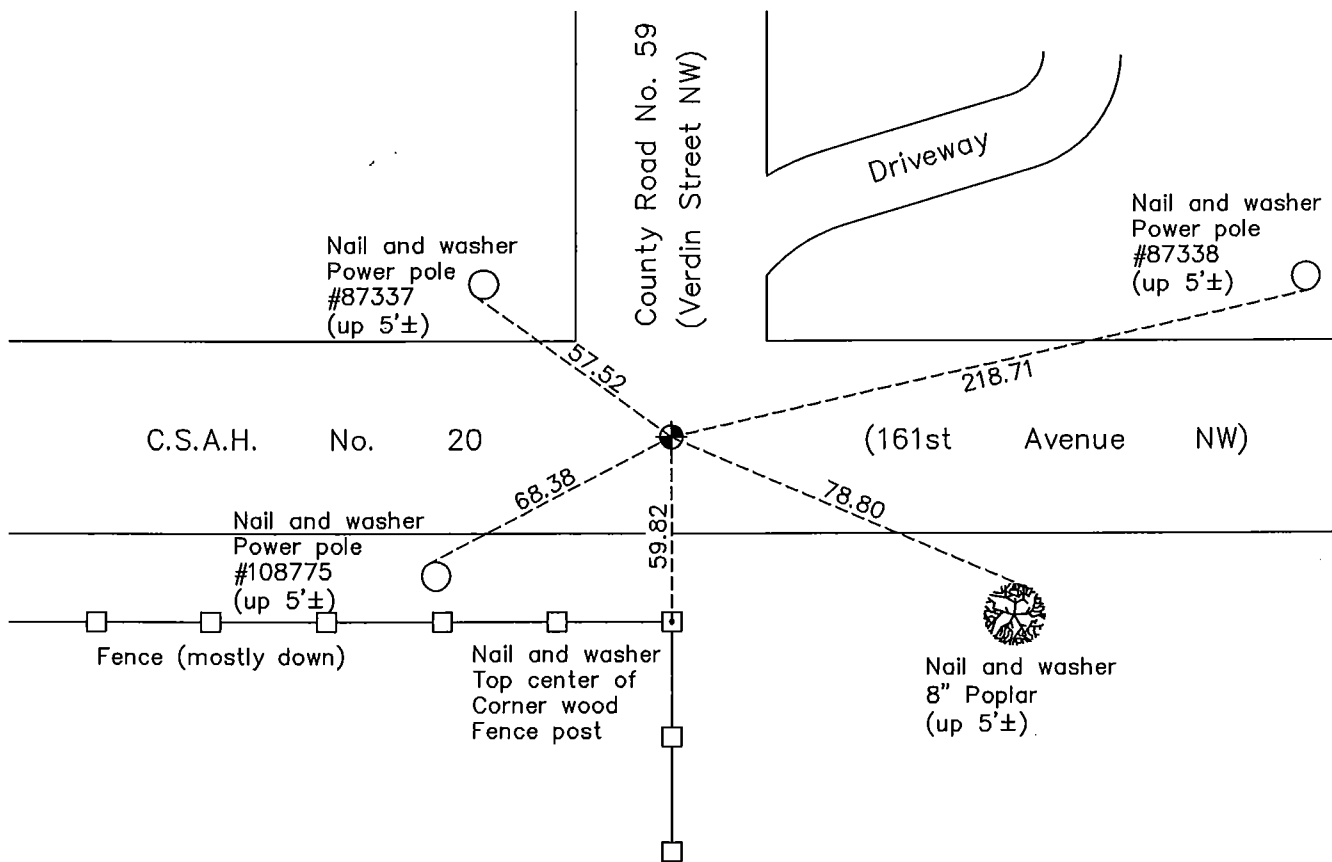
County Road No. 59
(Verdin Street NW)

Driveway

Nail and washer
Power pole
#87337
(up 5'±)

Nail and washer
Power pole
#87338
(up 5'±)

57.52

218.71

C.S.A.H. No. 20 (161st Avenue NW)

68.38

78.80

59.82

Nail and washer
Power pole
#108775
(up 5'±)

Fence (mostly down)

Nail and washer
Top center of
Corner wood
Fence post

Nail and washer
8" Poplar
(up 5'±)